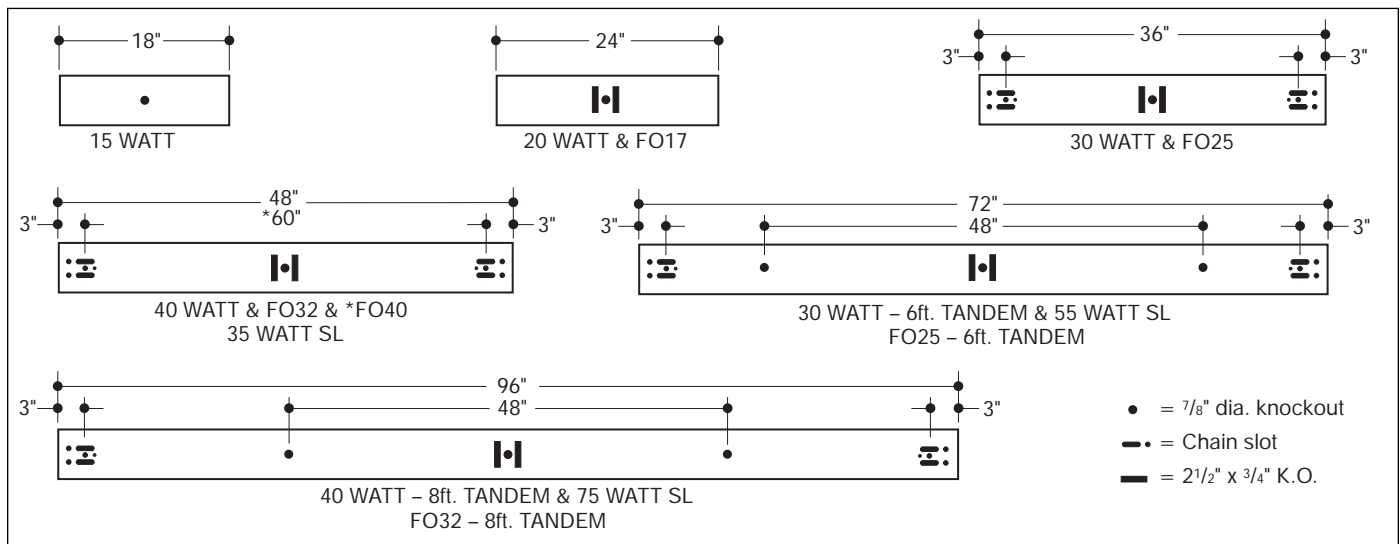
18"

15 WATT

24"

20 WATT & FO17

36"

3"

3"

30 WATT & FO25

48"
*60"

3"

3"

40 WATT & FO32 & *FO40
35 WATT SL

72"

3"

48"

3"

30 WATT – 6ft. TANDEM & 55 WATT SL
FO25 – 6ft. TANDEM

96"

3"

48"

3"

40 WATT – 8ft. TANDEM & 75 WATT SL
FO32 – 8ft. TANDEM

= $\frac{7}{8}$" dia. knockout

= Chain slot

= $2\frac{1}{2}$" x $\frac{3}{4}$" K.O.